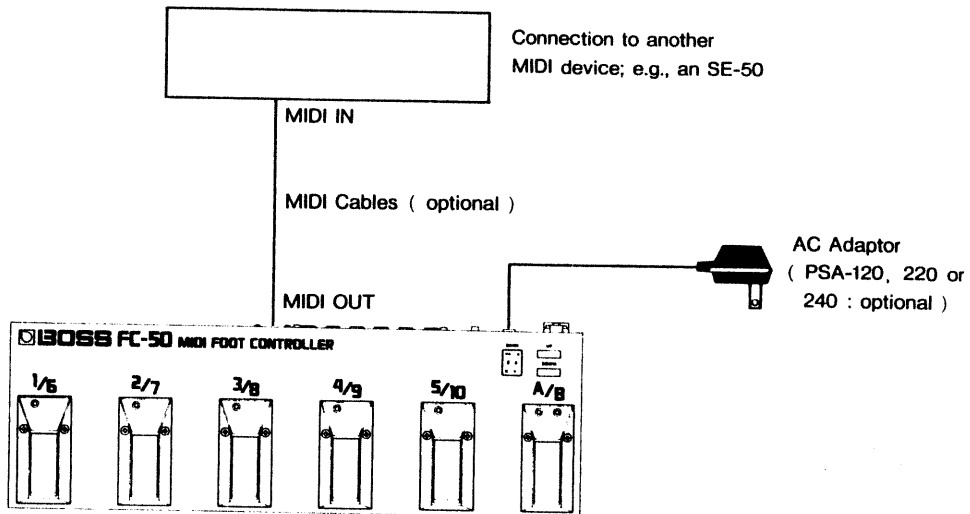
Connection to another MIDI device; e.g., an SE-50

MIDI IN

MIDI Cables ( optional )

AC Adaptor ( PSA-120, 220 or 240 : optional )

MIDI OUT

BOSS FC-50 MIDI FOOT CONTROLLER

1/6

2/7

3/8

4/9

5/10

A/B